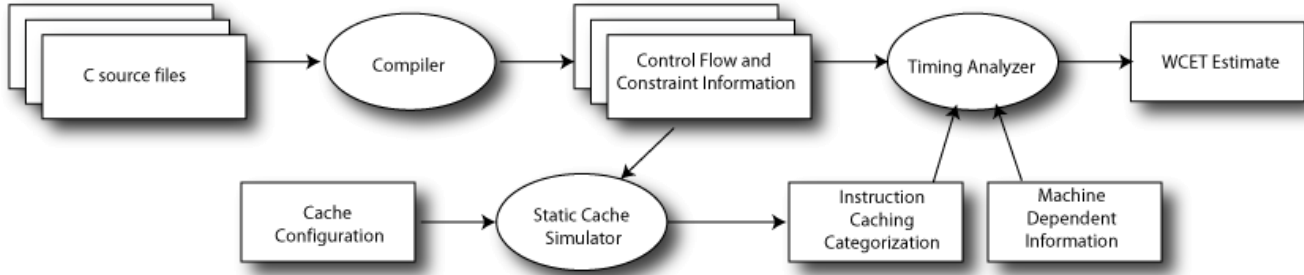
C source files

Compiler

Control Flow and Constraint Information

Timing Analyzer

WCET Estimate

Cache Configuration

Static Cache Simulator

Instruction Caching Categorization

Machine Dependent Information